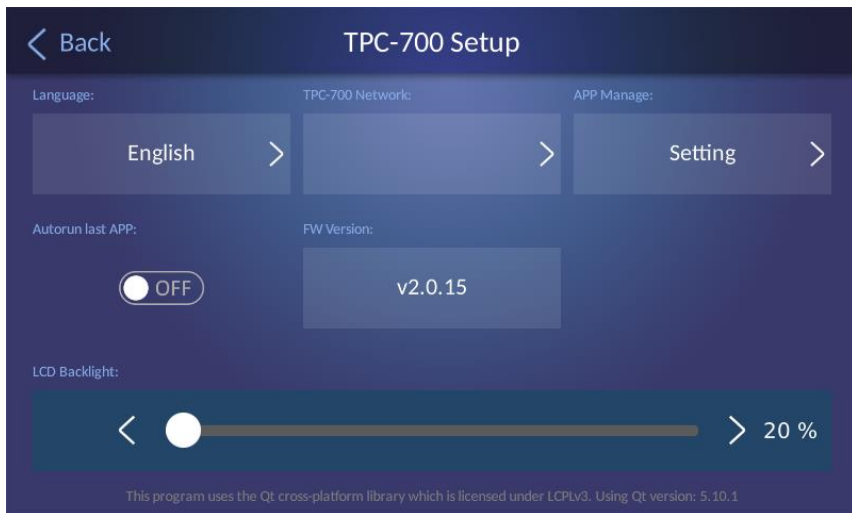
< Back

TPC-700 Setup

Language:

English >

TPC-700 Network:

>

APP Manage:

Setting >

Autorun last APP:

OFF

FW Version:

v2.0.15

LCD Backlight:

< > 20 %

This program uses the Qt cross-platform library which is licensed under LCPLv3. Using Qt version: 5.10.1